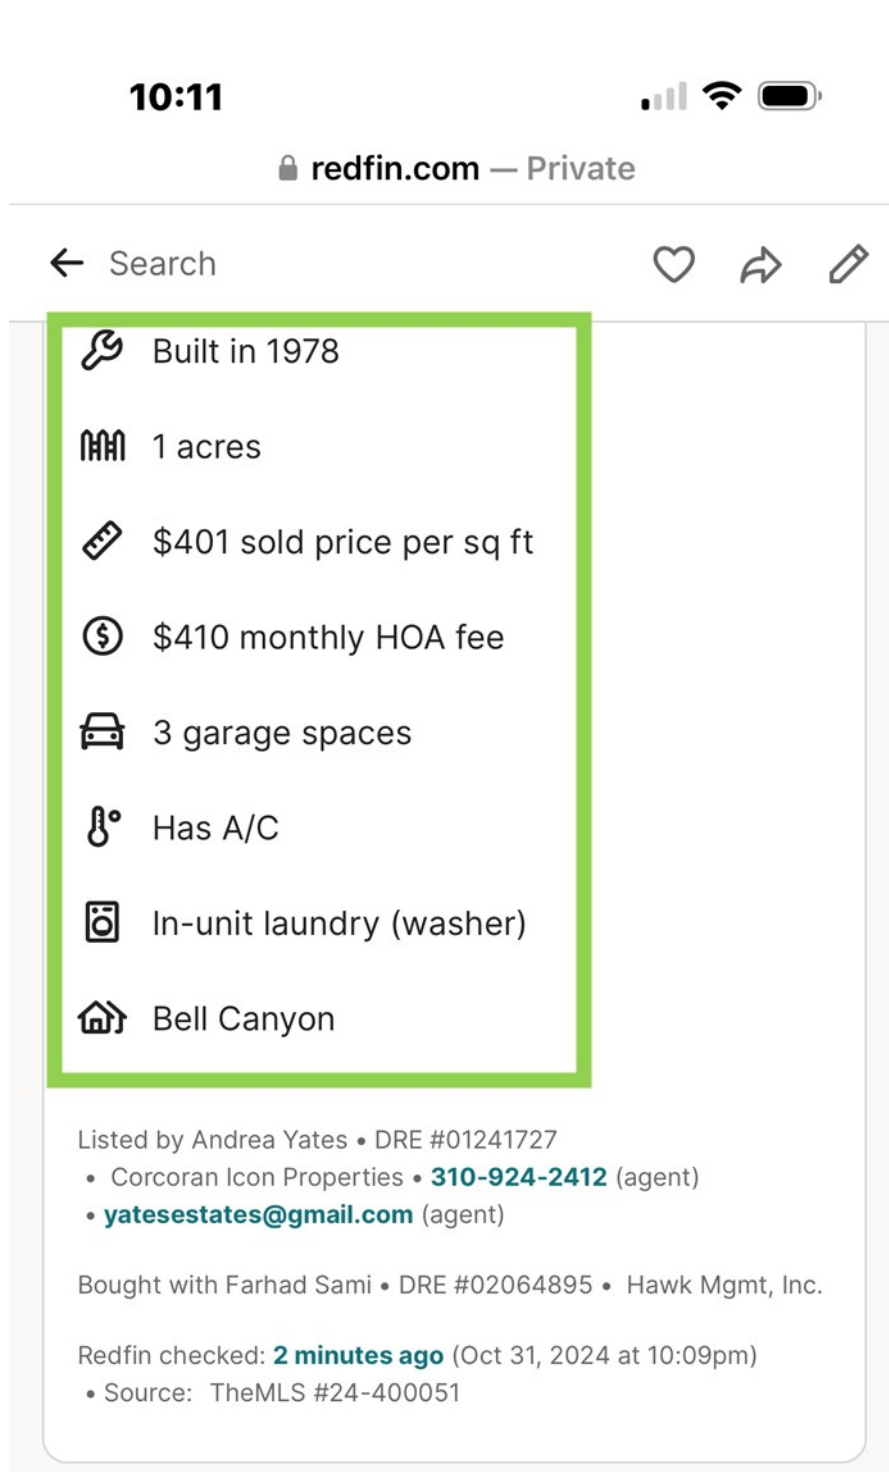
10:11

redfin.com — Private

Search

Built in 1978

1 acres

$401 sold price per sq ft

$410 monthly HOA fee

3 garage spaces

Has A/C

In-unit laundry (washer)

Bell Canyon

Listed by Andrea Yates • DRE #01241727
• Corcoran Icon Properties • 310-924-2412 (agent)
• yatesestates@gmail.com (agent)

Bought with Farhad Sami • DRE #02064895 • Hawk Mgmt, Inc.

Redfin checked: 2 minutes ago (Oct 31, 2024 at 10:09pm)
• Source: TheMLS #24-400051